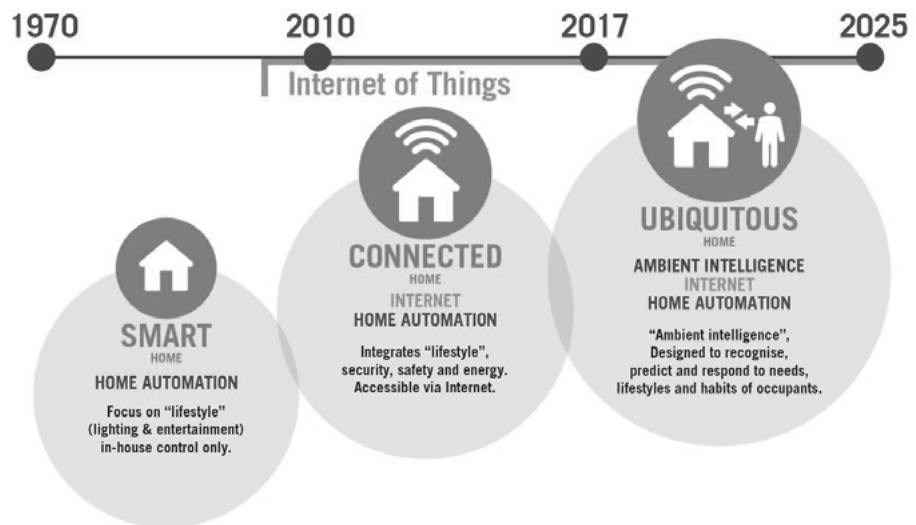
1970
2010
2017
2025

Internet of Things

SMART
HOME
HOME AUTOMATION
Focus on "lifestyle" (lighting & entertainment) in-house control only.

CONNECTED
HOME
INTERNET
HOME AUTOMATION
Integrates "lifestyle", security, safety and energy. Accessible via Internet.

UBIQUITOUS
HOME
AMBIENT INTELLIGENCE
INTERNET
HOME AUTOMATION
"Ambient intelligence", Designed to recognise, predict and respond to needs, lifestyles and habits of occupants.